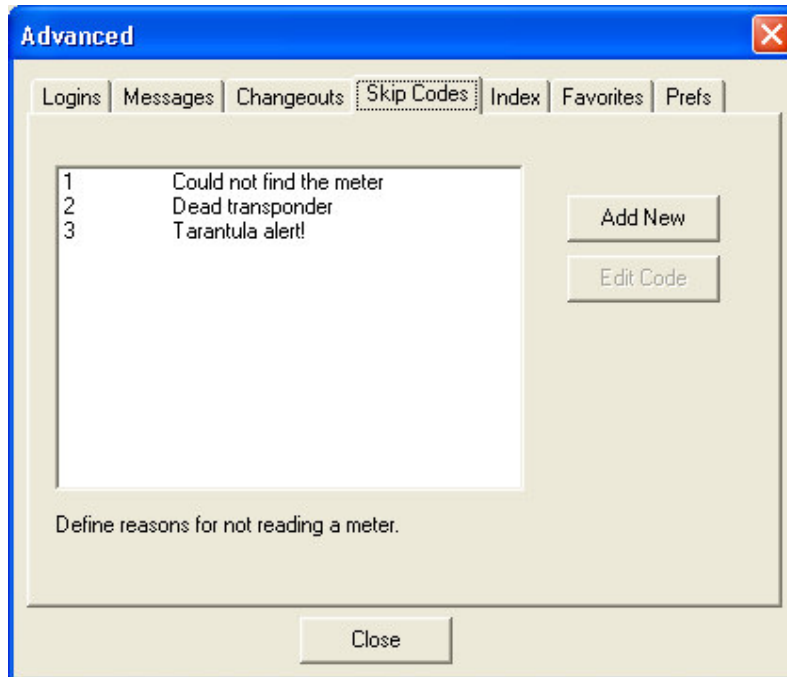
Advanced

Logins | Messages | Changeouts | Skip Codes | Index | Favorites | Prefs

1 Could not find the meter
2 Dead transponder
3 Tarantula alert!

Add New

Edit Code

Define reasons for not reading a meter.

Close